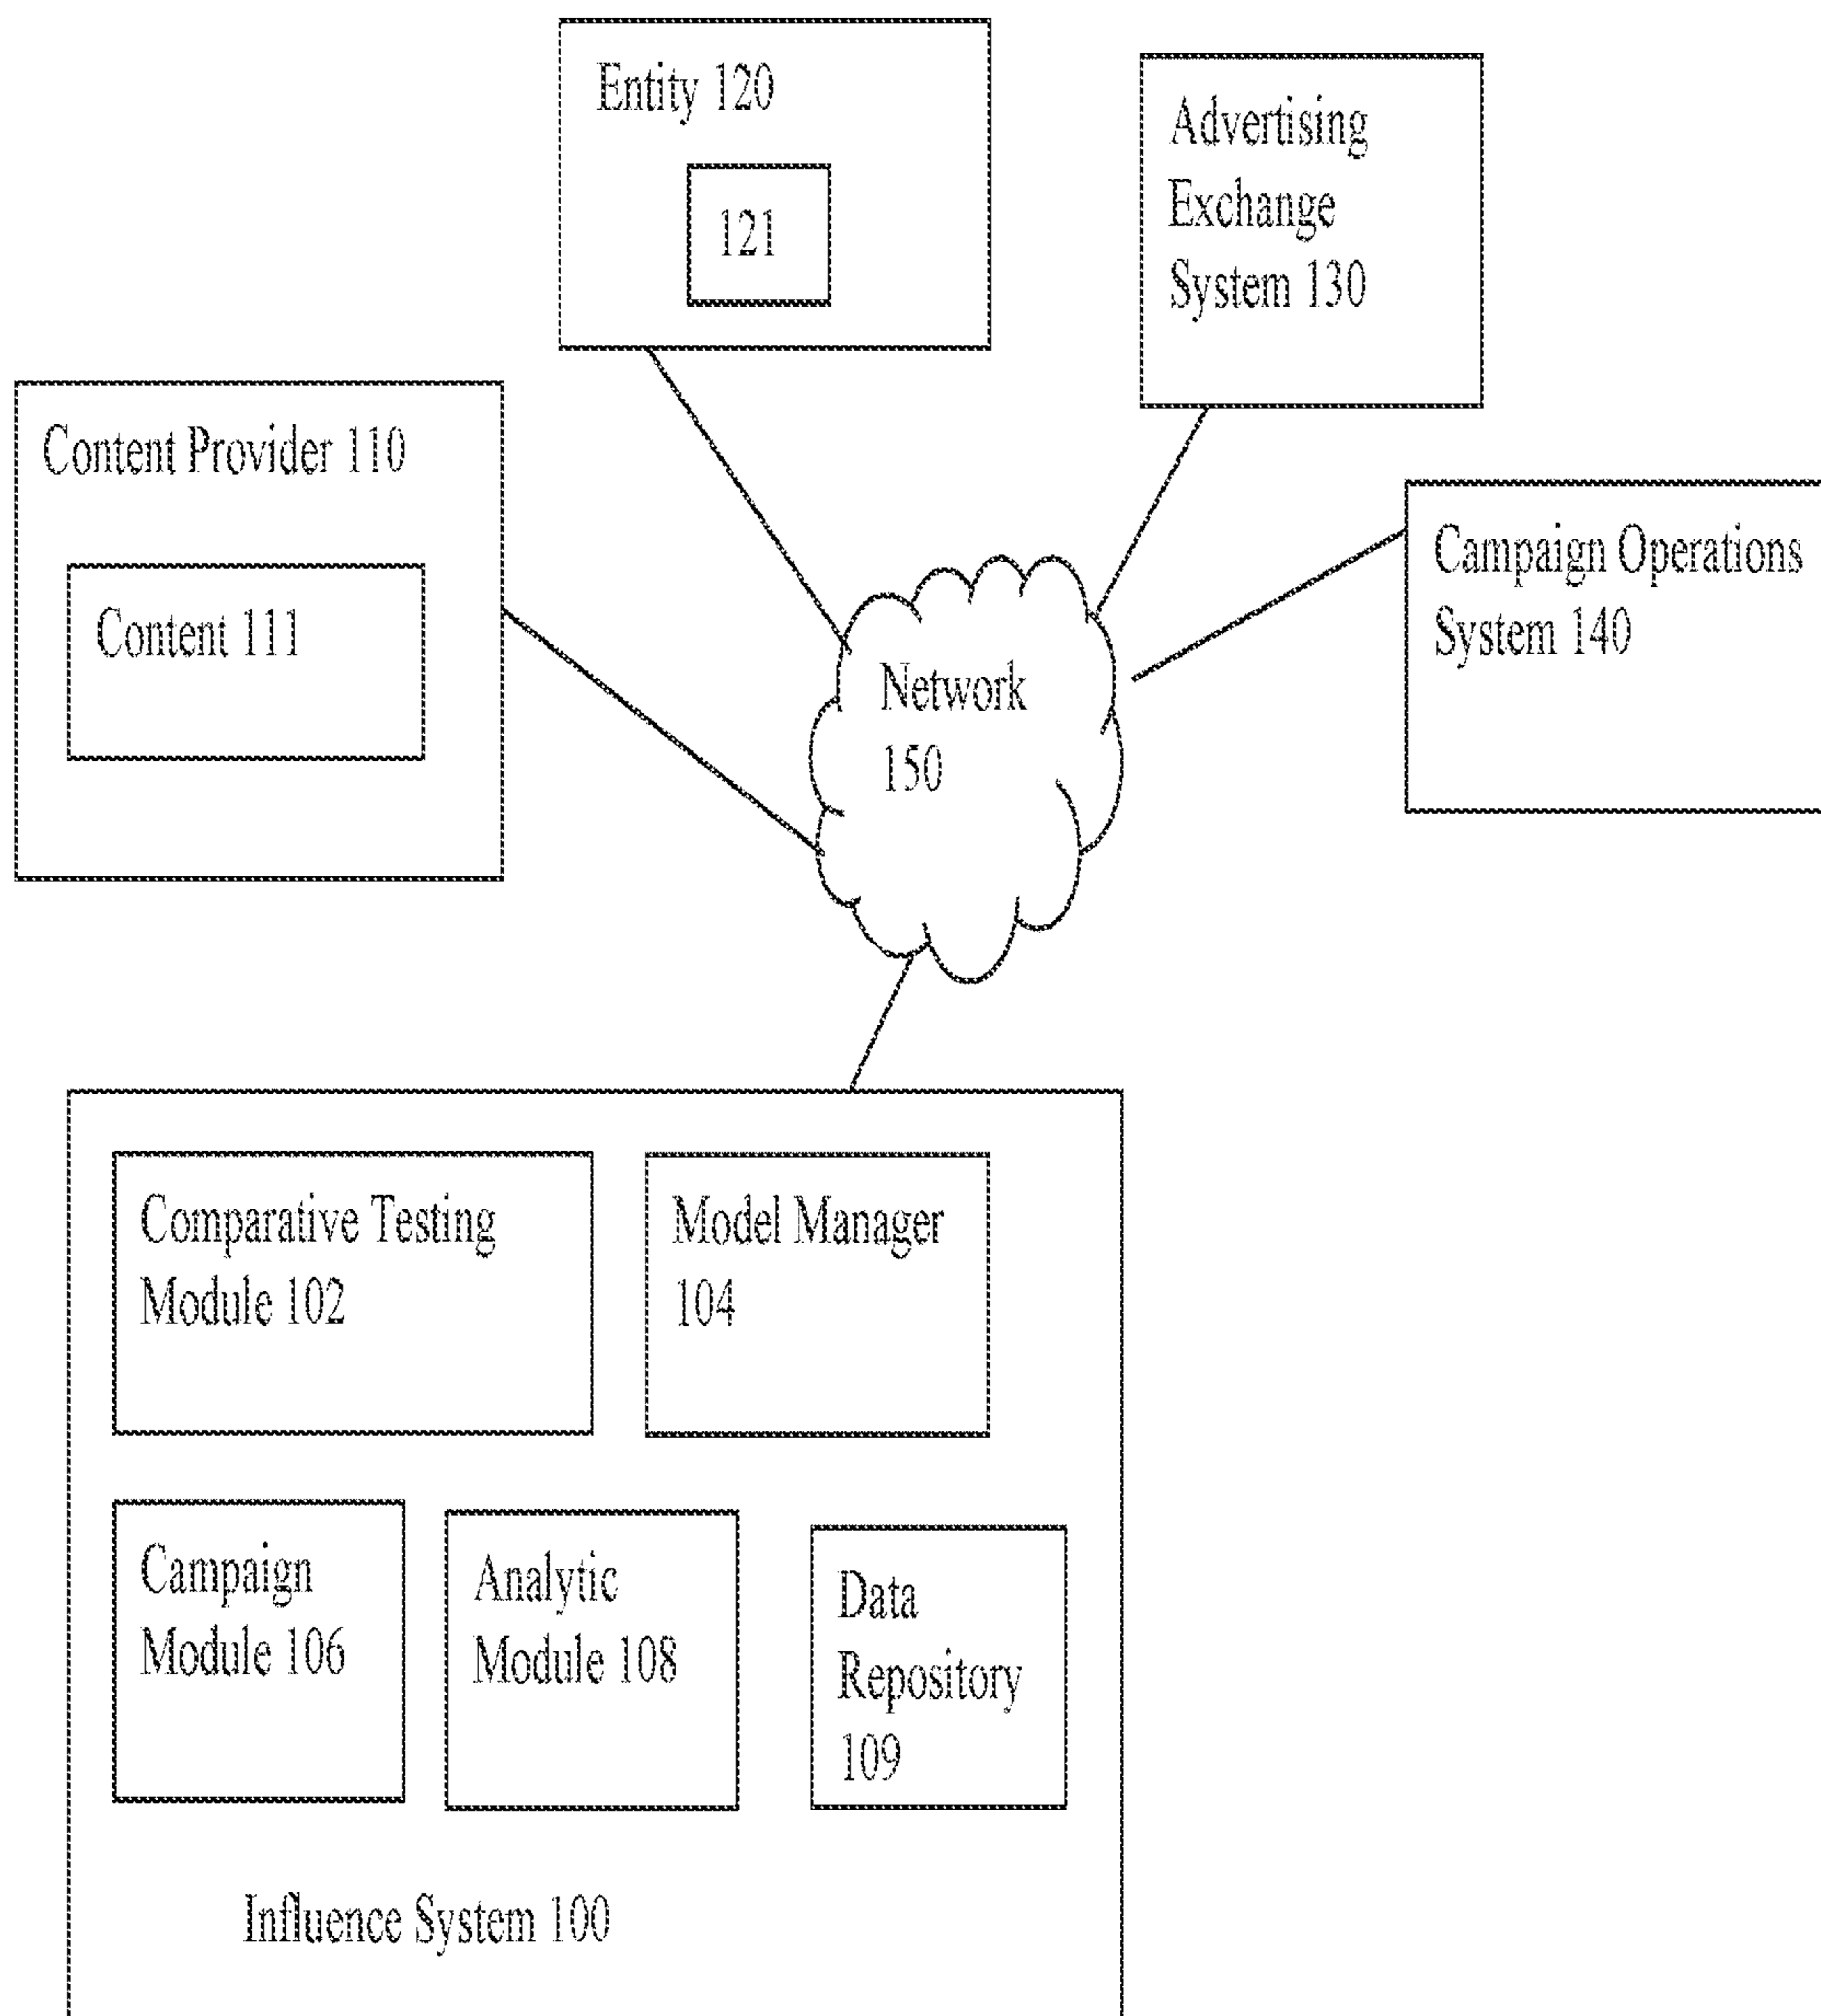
Entity 120

121

Advertising Exchange System 130

Content Provider 110

Content 111

Campaign Operations System 140

Network 150

Comparative Testing Module 102

Model Manager 104

Campaign Module 106

Analytic Module 108

Data Repository 109

Influence System 100